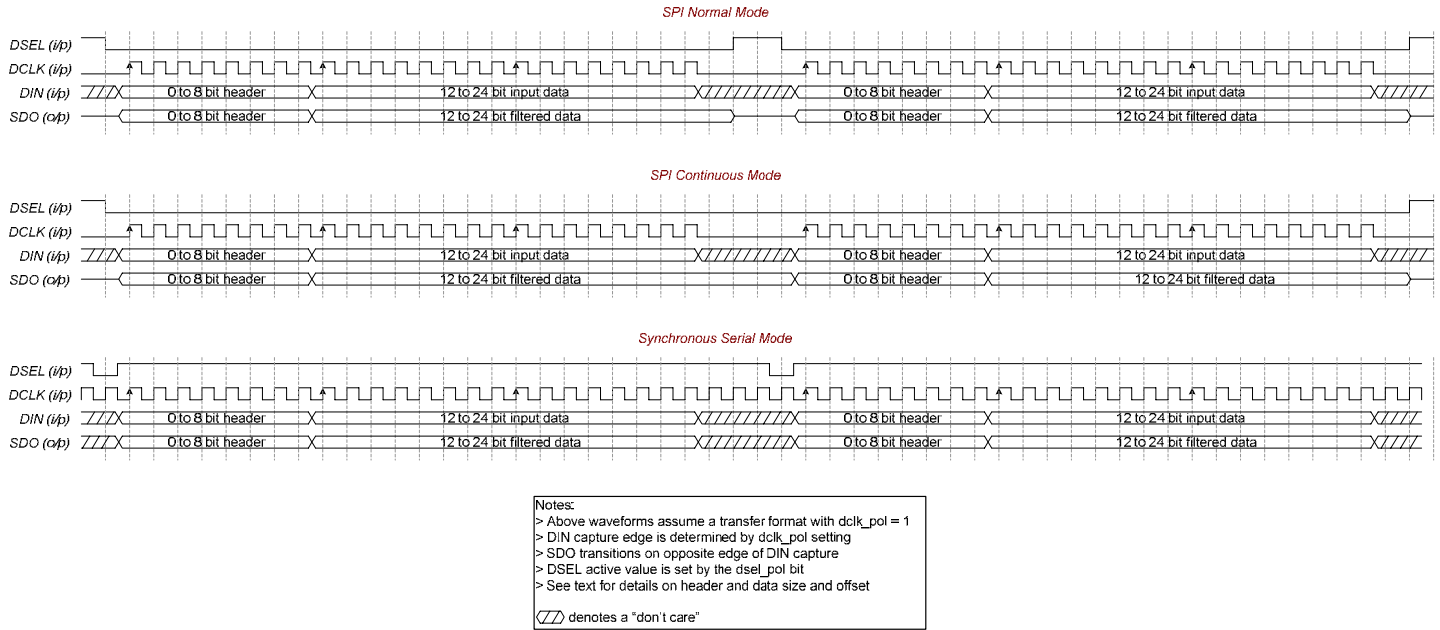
SPI Normal Mode

DSEL (i/p)
DCLK (i/p)
DIN (i/p) 0 to 8 bit header 12 to 24 bit input data 0 to 8 bit header 12 to 24 bit input data
SDO (o/p) 0 to 8 bit header 12 to 24 bit filtered data 0 to 8 bit header 12 to 24 bit filtered data

SPI Continuous Mode

DSEL (i/p)
DCLK (i/p)
DIN (i/p) 0 to 8 bit header 12 to 24 bit input data 0 to 8 bit header 12 to 24 bit input data
SDO (o/p) 0 to 8 bit header 12 to 24 bit filtered data 0 to 8 bit header 12 to 24 bit filtered data

Synchronous Serial Mode

DSEL (i/p)
DCLK (i/p)
DIN (i/p) 0 to 8 bit header 12 to 24 bit input data 0 to 8 bit header 12 to 24 bit input data
SDO (o/p) 0 to 8 bit header 12 to 24 bit filtered data 0 to 8 bit header 12 to 24 bit filtered data

Notes:
> Above waveforms assume a transfer format with dclk_pol = 1
> DIN capture edge is determined by dclk_pol setting
> SDO transitions on opposite edge of DIN capture
> DSEL active value is set by the dsel_pol bit
> See text for details on header and data size and offset

denotes a "don't care"